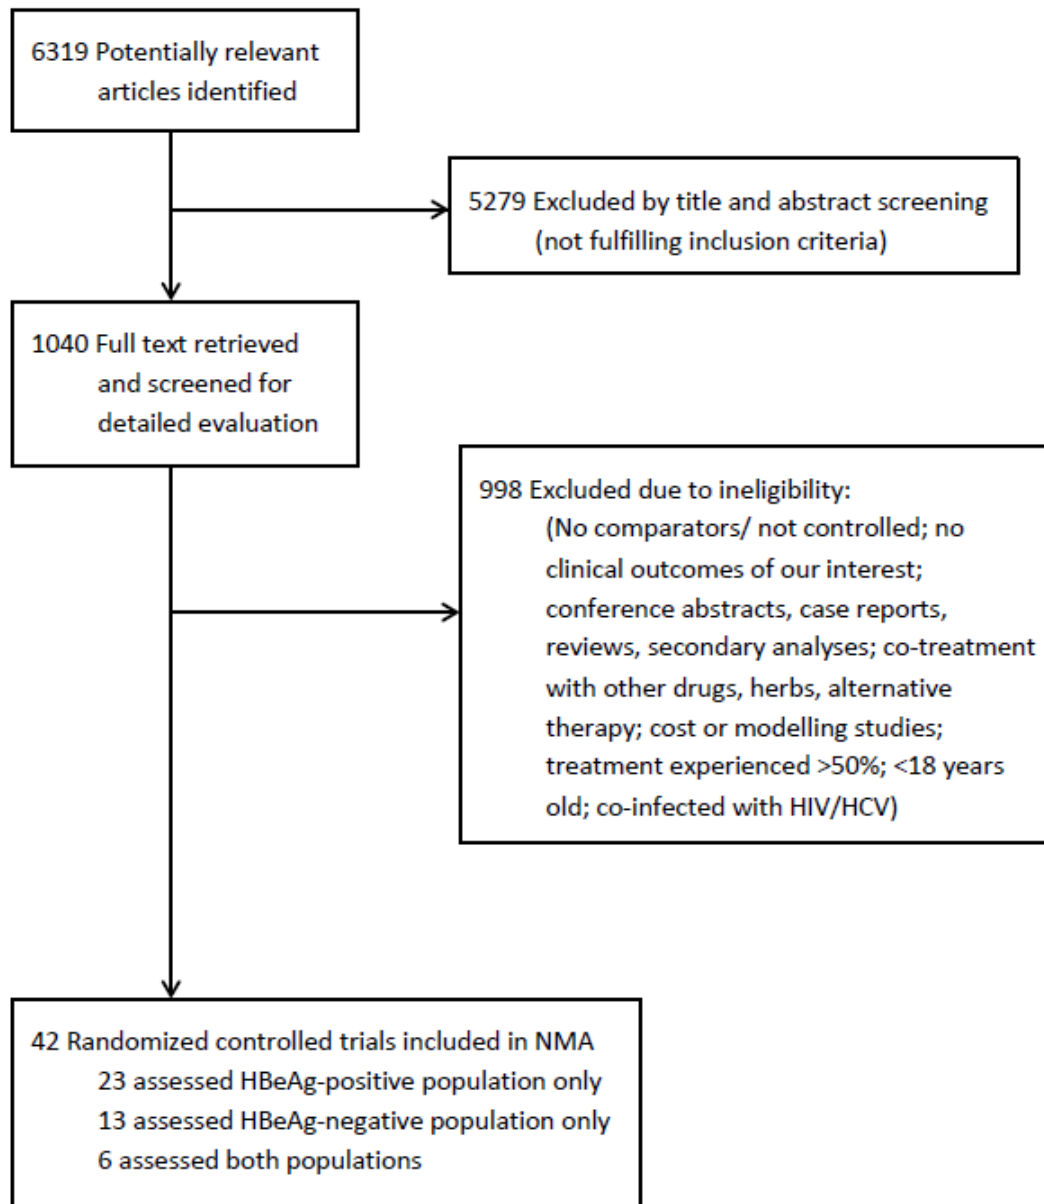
6319 Potentially relevant articles identified

5279 Excluded by title and abstract screening (not fulfilling inclusion criteria)

1040 Full text retrieved and screened for detailed evaluation

998 Excluded due to ineligibility: (No comparators/ not controlled; no clinical outcomes of our interest; conference abstracts, case reports, reviews, secondary analyses; co-treatment with other drugs, herbs, alternative therapy; cost or modelling studies; treatment experienced >50%; <18 years old; co-infected with HIV/HCV)

42 Randomized controlled trials included in NMA
23 assessed HBeAg-positive population only
13 assessed HBeAg-negative population only
6 assessed both populations